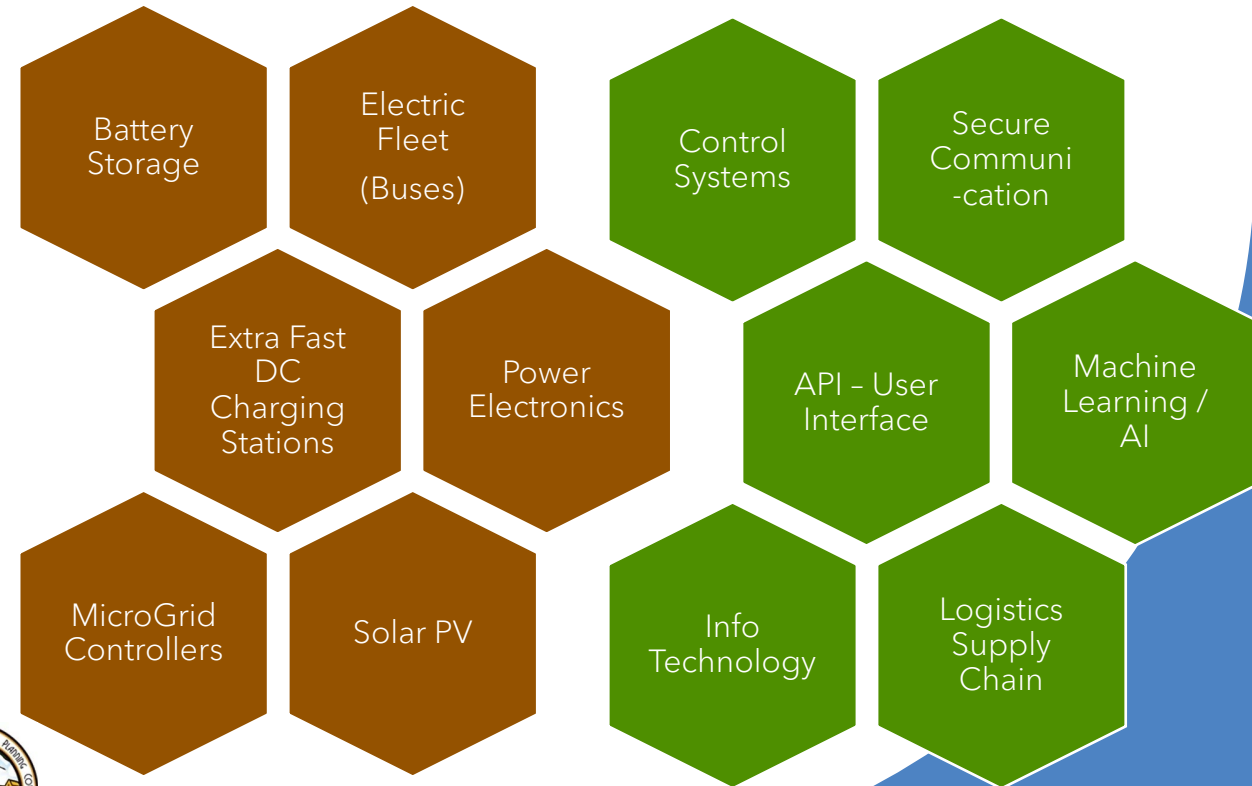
Battery Storage

Electric Fleet

(Buses)

Extra Fast DC Charging Stations

Power Electronics

MicroGrid Controllers

Solar PV

Control Systems

Secure Communi -cation

API – User Interface

Machine Learning / AI

Info Technology

Logistics Supply Chain

PLANNING CO